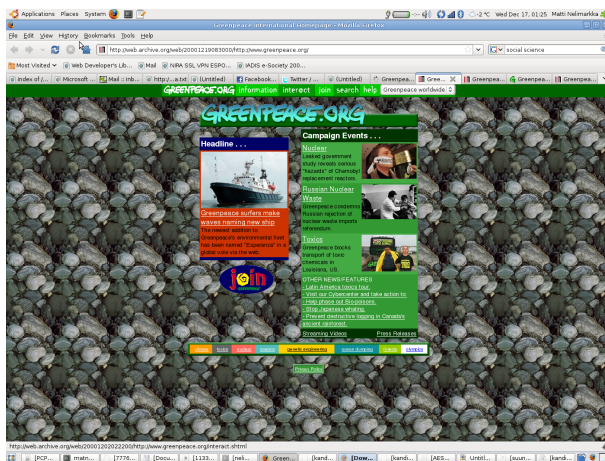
Applications Places System

-2 °C Wed Dec 17, 01:25 Matti Nelimarkka

Greenpeace International Homepage - Mozilla Firefox

File Edit View History Bookmarks Tools Help

http://web.archive.org/web/20001219083000/http://www.greenpeace.org/

social science

Most Visited Web Developer's Lib... Mail NIRA SSL VPN ESPO... IADIS e-Society 200...

Index of /... Microsoft ... Mail :: Inb... http://...a.txt (Untitled) Facebook... Twitter / ... (Untitled) Greenpea... Gree... Greenpea... Greenpea... Greenpea...

GREENPEACE.ORG information interact join search help Greenpeace worldwide

GREENPEACE.ORG

Headline . . .

Greenpeace suffers make waves naming new ship

The newest addition to Greenpeace's environmental fleet has been named "Esperanza" in a global vote via the web.

join

Campaign Events . . .

Nuclear
Leaked government study reveals serious "hazards" of Chernobyl replacement reactors

Russian Nuclear Waste
Greenpeace condemns Russian rejection of nuclear waste imports referendum.

Toxics
Greenpeace blocks transport of toxic chemicals in Louisiana, US.

OTHER NEWS/FEATURES
- Latin America toxics tour.
- Visit our Cybercenter and take action to:
- Help phase out Bioweapons.
- Stop Japanese whaling.
- Prevent destructive logging in Canada's ancient rainforest.

Streaming Videos Press Releases

climate toxics nuclear oceans genetic engineering ocean dumping forests olympics

Privacy Policy

http://web.archive.org/web/20001202022200/http://www.greenpeace.org/interact.shtml

[PCP... matn... [7776... [Docu... [1133... [neli... Green... [kand... [Dow... [kands... [AES... Untit... [suun... [kandi...